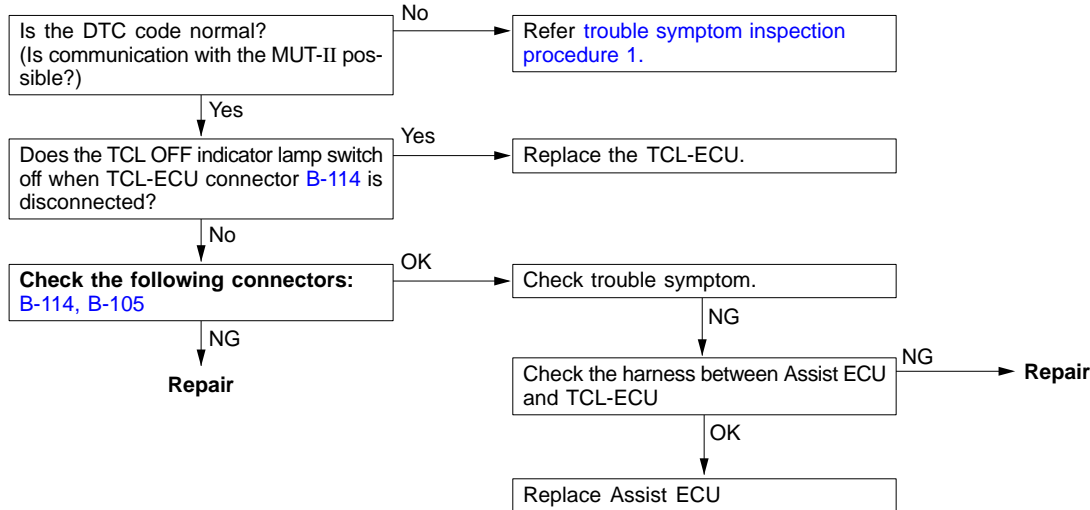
Is the DTC code normal? (Is communication with the MUT-II possible?)

No

Refer trouble symptom inspection procedure 1.

Yes

Does the TCL OFF indicator lamp switch off when TCL-ECU connector B-114 is disconnected?

Yes

Replace the TCL-ECU.

No

Check the following connectors: B-114, B-105

OK

Check trouble symptom.

NG

Repair

NG

Check the harness between Assist ECU and TCL-ECU

NG

Repair

OK

Replace Assist ECU